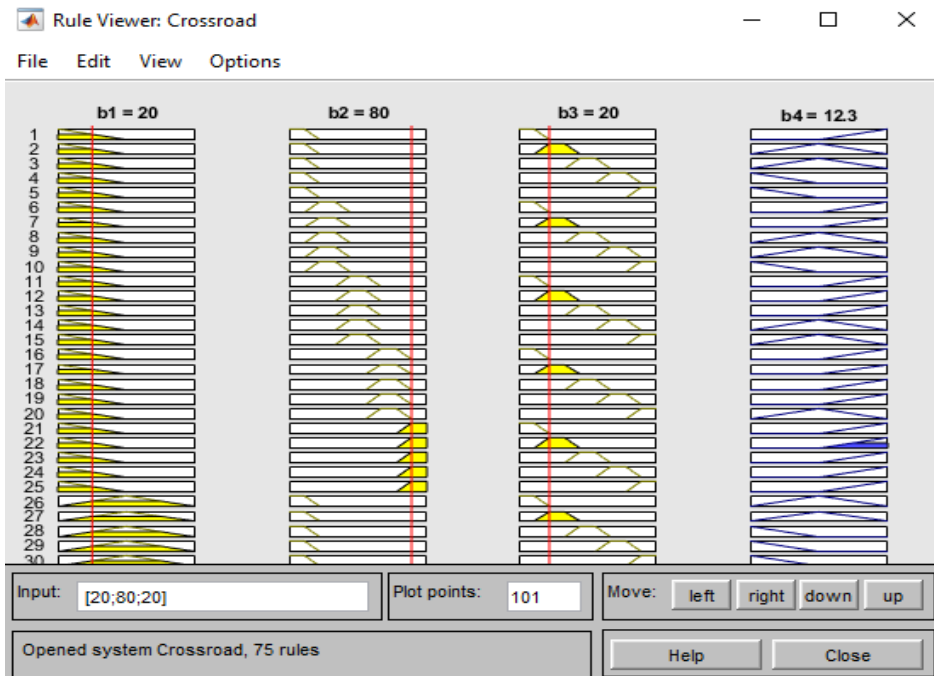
Rule Viewer: Crossroad

File Edit View Options

b1 = 20
b2 = 80
b3 = 20
b4 = 12.3

1
2
3
4
5
6
7
8
9
10
11
12
13
14
15
16
17
18
19
20
21
22
23
24
25
26
27
28
29
30

Input: [20;80;20]
Plot points: 101
Move: left right down up

Opened system Crossroad, 75 rules
Help
Close